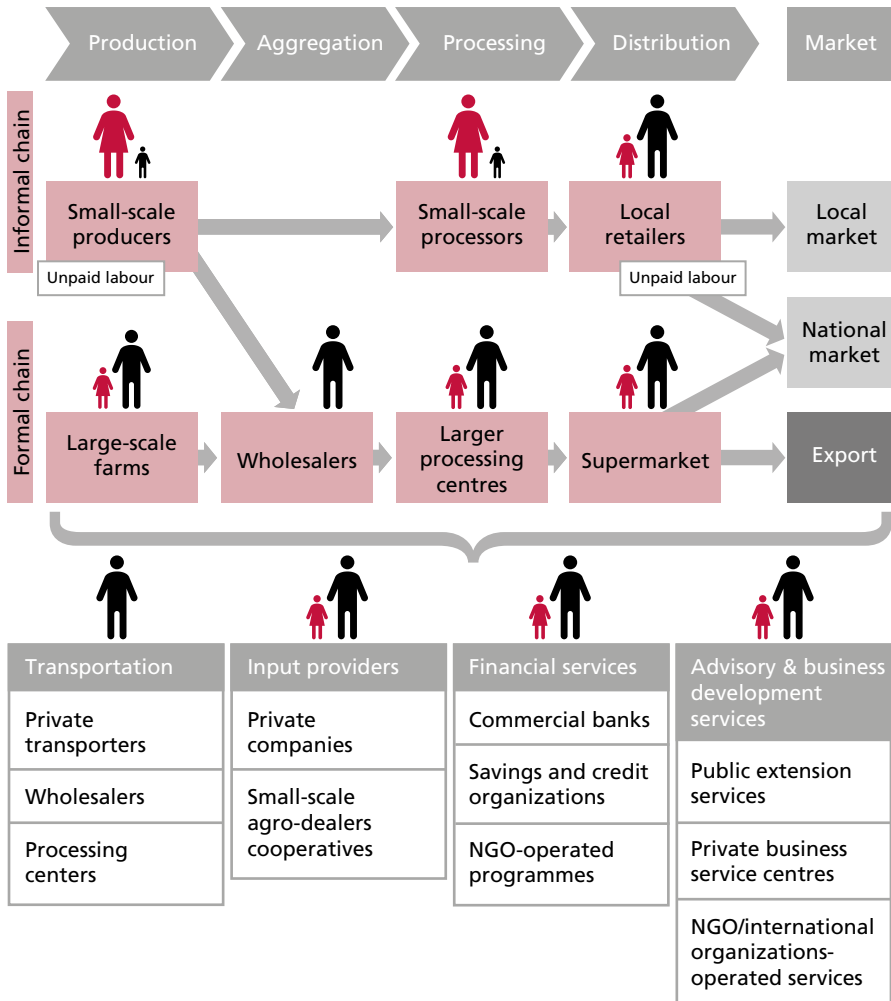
Production
Aggregation
Processing
Distribution
Market

Informal chain

Small-scale producers
Unpaid labour
Small-scale processors
Local retailers
Unpaid labour
Local market

Formal chain

National market

Large-scale farms
Wholesalers
Larger processing centres
Supermarket
Export

| Transportation |
|---|
| Private transporters |
| Wholesalers |
| Processing centers |

| Input providers |
|---|
| Private companies |
| Small-scale agro-dealers cooperatives |

| Financial services |
|---|
| Commercial banks |
| Savings and credit organizations |
| NGO-operated programmes |

| Advisory & business development services |
|---|
| Public extension services |
| Private business service centres |
| NGO/international organizations-operated services |